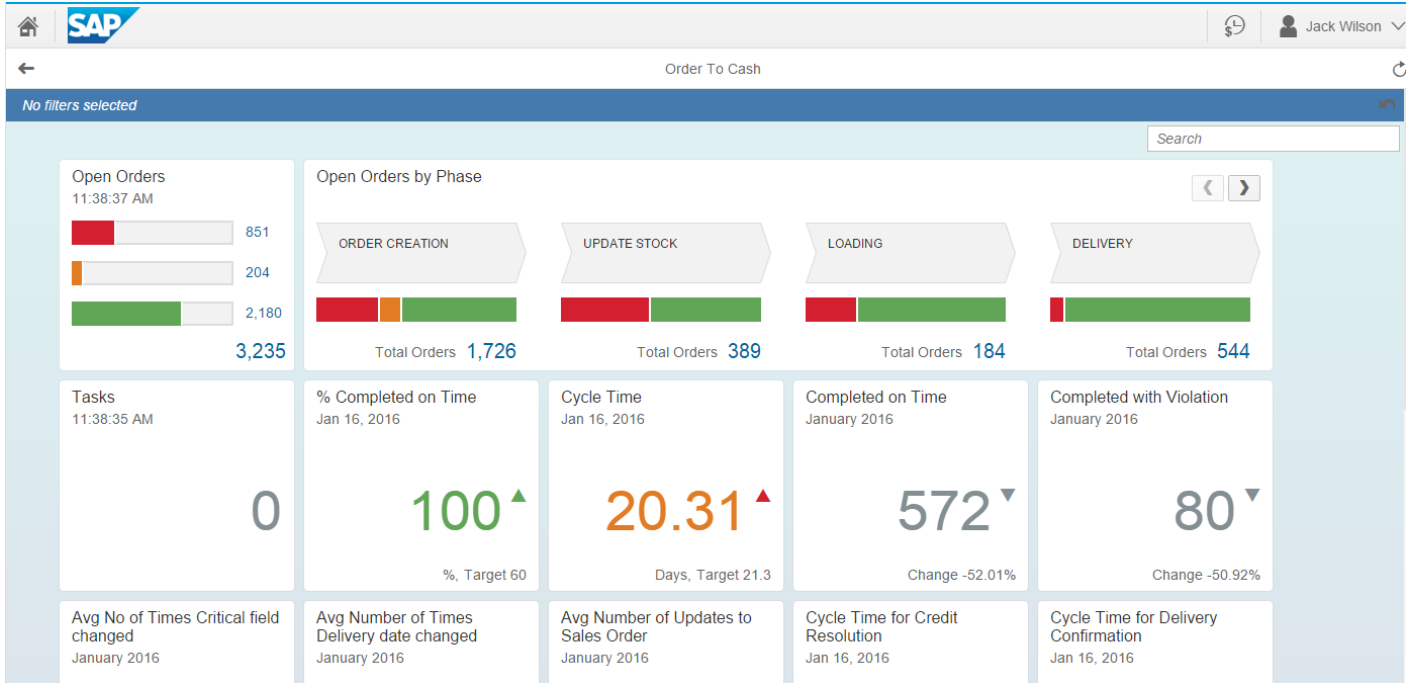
SAP

Jack Wilson

Order To Cash

No filters selected

Search

Open Orders
11:38:37 AM
851
204
2,180
3,235

Open Orders by Phase

ORDER CREATION
Total Orders 1,726

UPDATE STOCK
Total Orders 389

LOADING
Total Orders 184

DELIVERY
Total Orders 544

Tasks
11:38:35 AM
0

% Completed on Time
Jan 16, 2016
100
%, Target 60

Cycle Time
Jan 16, 2016
20.31
Days, Target 21.3

Completed on Time
January 2016
572
Change -52.01%

Completed with Violation
January 2016
80
Change -50.92%

Avg No of Times Critical field changed
January 2016

Avg Number of Times Delivery date changed
January 2016

Avg Number of Updates to Sales Order
January 2016

Cycle Time for Credit Resolution
Jan 16, 2016

Cycle Time for Delivery Confirmation
Jan 16, 2016